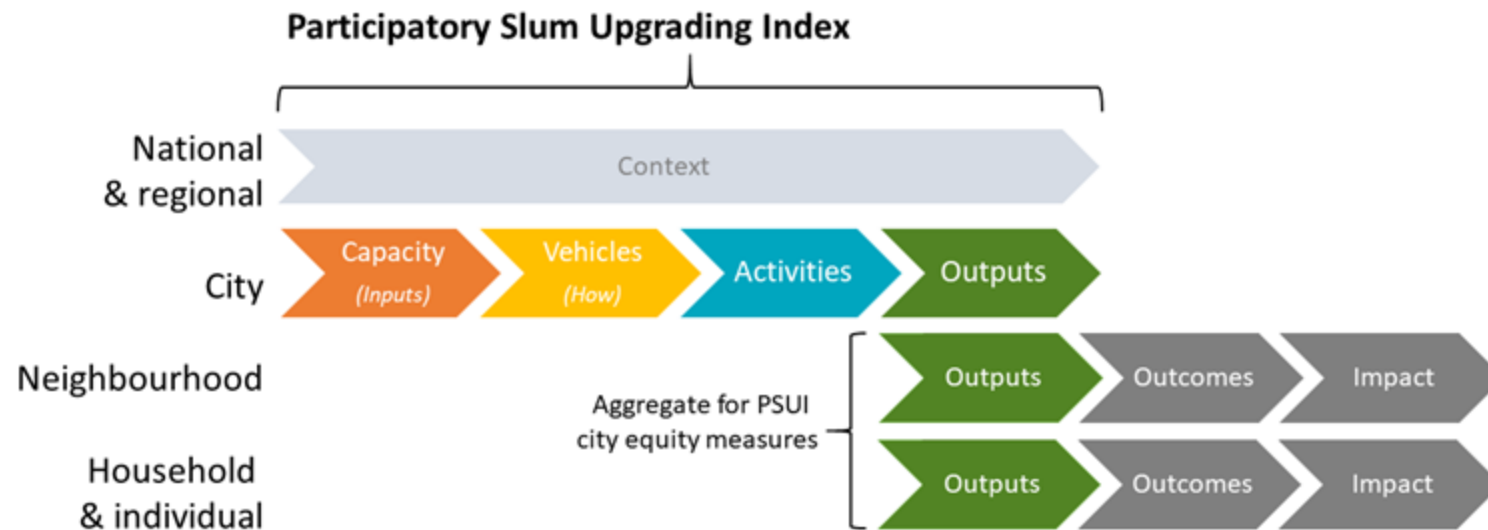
Participatory Slum Upgrading Index

National & regional

Context

City

Capacity (Inputs)

Vehicles (How)

Activities

Outputs

Neighbourhood

Outputs

Outcomes

Impact

Aggregate for PSUI city equity measures

Household & individual

Outputs

Outcomes

Impact